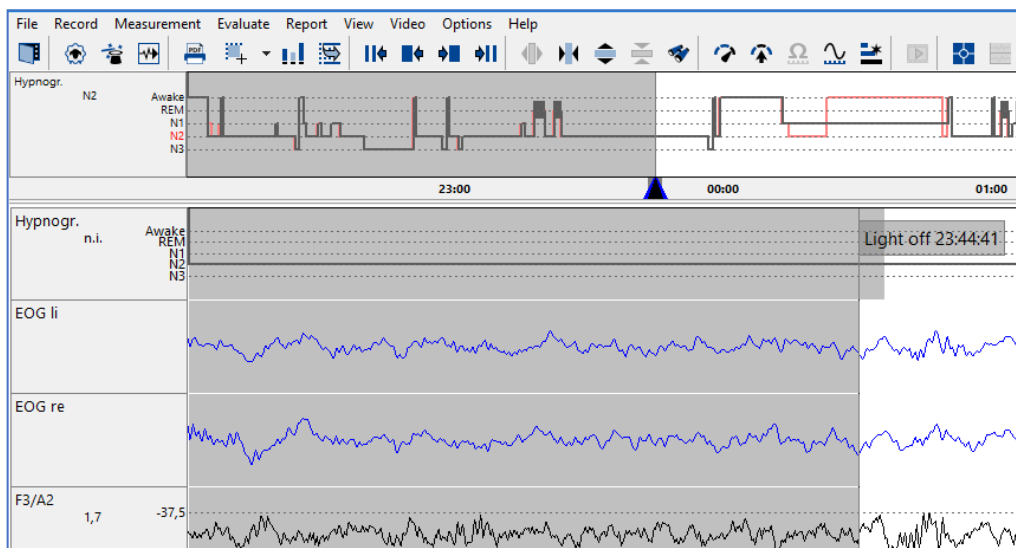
File Record Measurement Evaluate Report View Video Options Help

PDF

Hypnogr.
N2
Awake
REM
N1
N2
N3

23:00
00:00
01:00

Hypnogr.
n.i.
Awake
REM
N1
N2
N3

Light off 23:44:41

EOG li

EOG re

F3/A2
1,7
-37,5